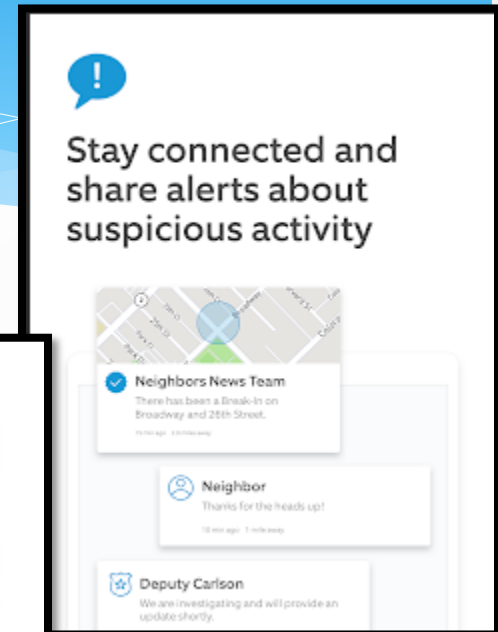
!

Stay connected and share alerts about suspicious activity

Neighbors News Team
There has been a Break-In on Broadway and 28th Street.
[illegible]

Neighbor
Thanks for the heads up!
10 min ago · 1 mile away

Deputy Carlson
We are investigating and will provide an update shortly.